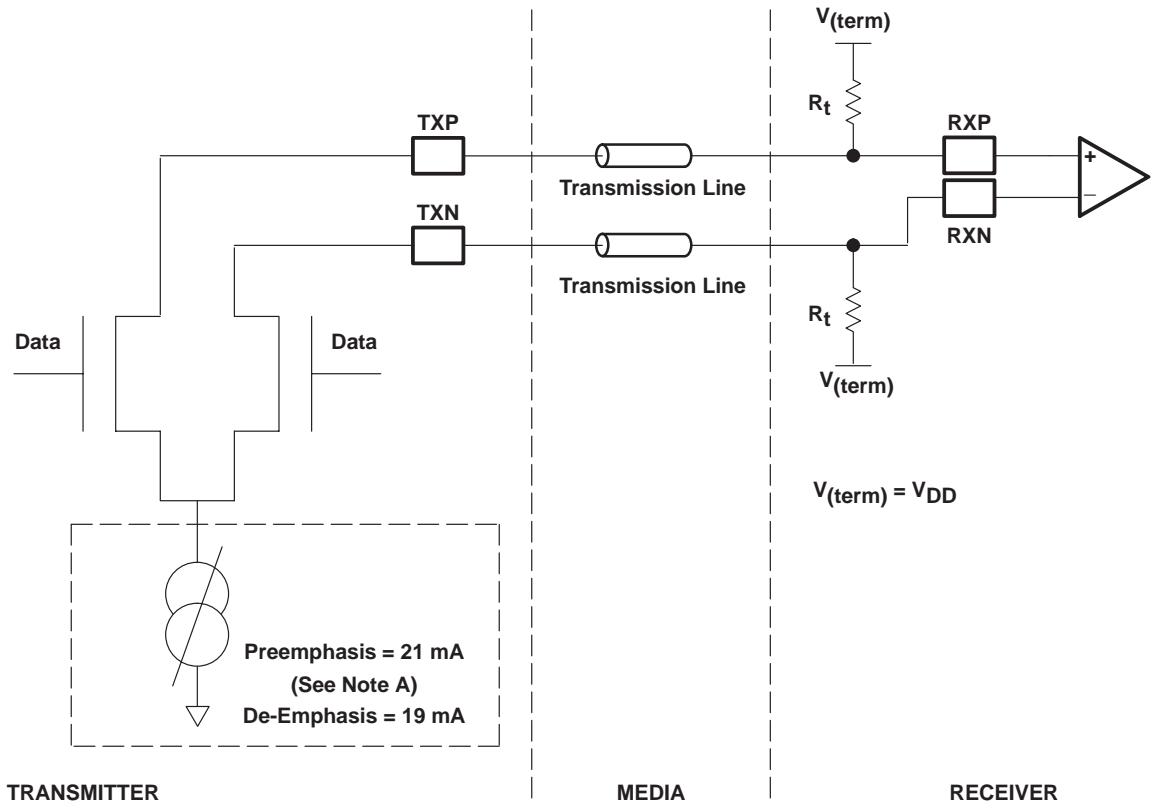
$V_{(term)}$

$R_t$

TXP

RXP

+

Transmission Line

–

TXN

RXN

Transmission Line

$R_t$

Data

Data

$V_{(term)}$

$V_{(term)} = V_{DD}$

Preemphasis = 21 mA
(See Note A)
De-Emphasis = 19 mA

TRANSMITTER

MEDIA

RECEIVER